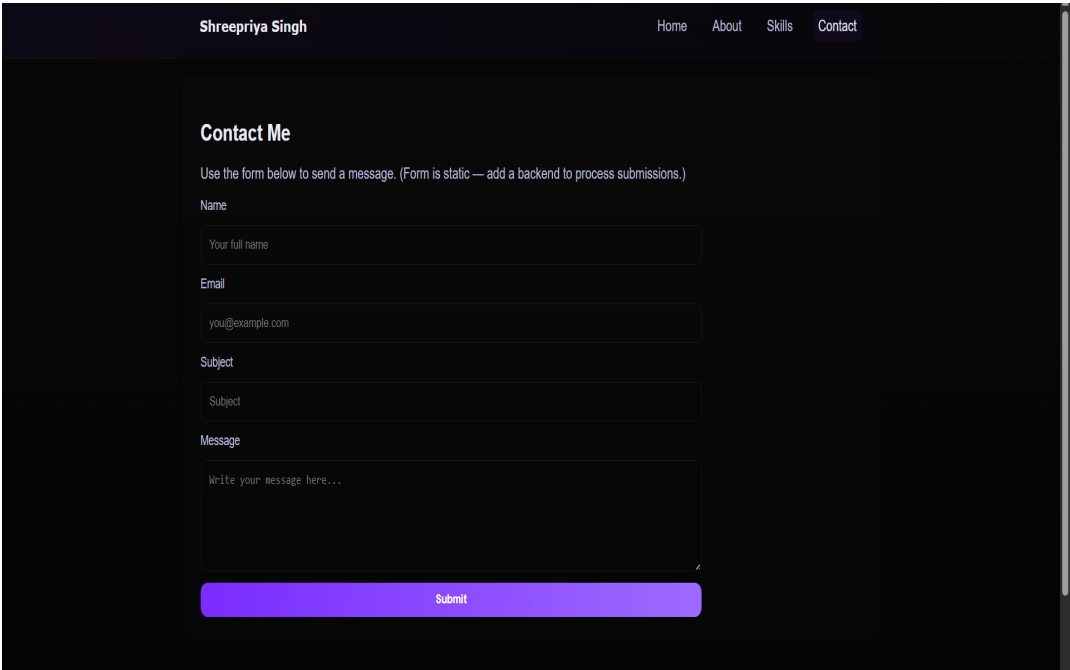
Shreepriya Singh

Home About Skills Contact

Contact Me

Use the form below to send a message. (Form is static — add a backend to process submissions.)

Name

Your full name

Email

you@example.com

Subject

Subject

Message

Write your message here...

Submit